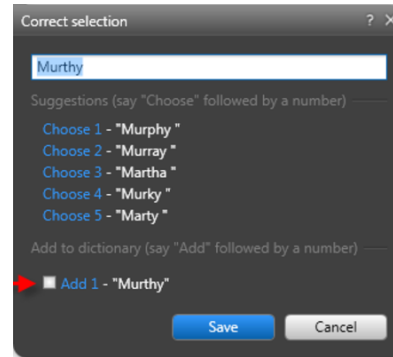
Correct selection ? ×

Murthy

Suggestions (say "Choose" followed by a number)

Choose 1 - "Murphy "
Choose 2 - "Murray "
Choose 3 - "Martha "
Choose 4 - "Murky "
Choose 5 - "Marty "

Add to dictionary (say "Add" followed by a number)

Add 1 - "Murthy"

Save Cancel